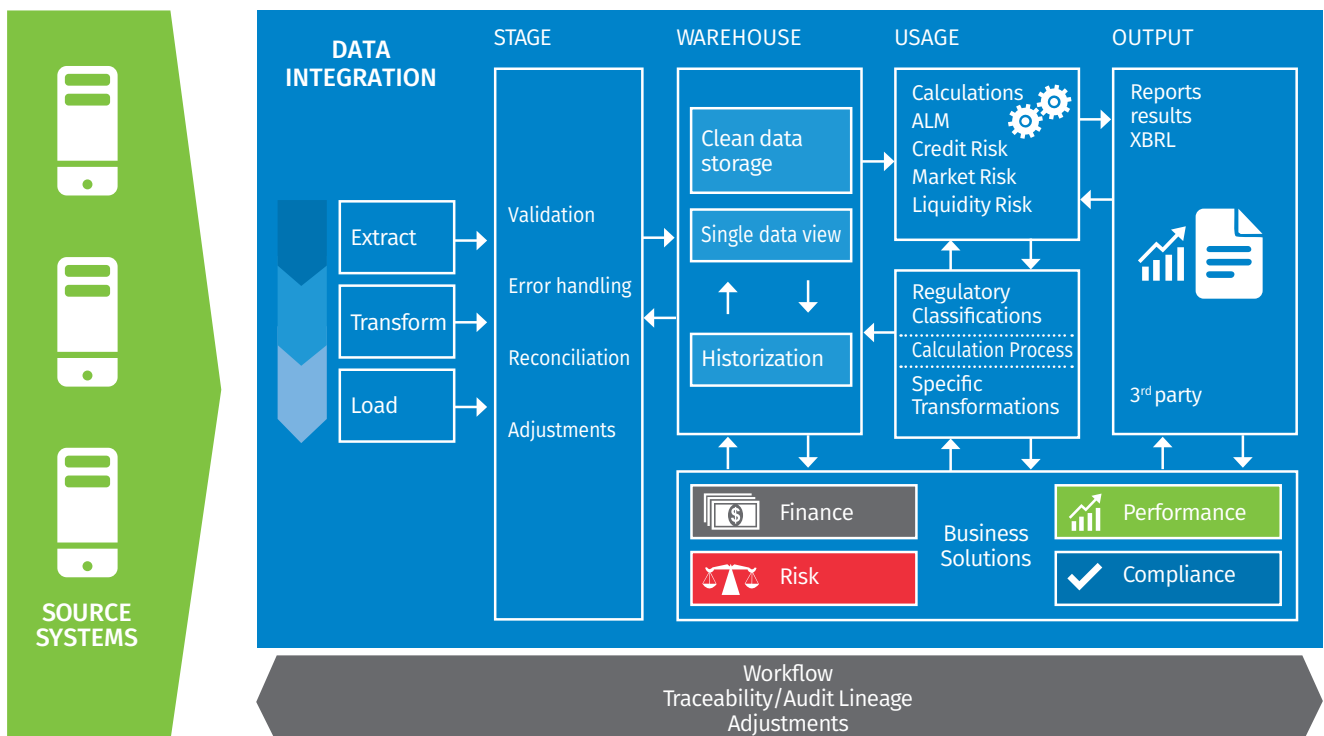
SOURCE SYSTEMS

DATA INTEGRATION

Extract

Transform

Load

STAGE

Validation

Error handling

Reconciliation

Adjustments

WAREHOUSE

Clean data storage

Single data view

Historization

USAGE

Calculations
ALM
Credit Risk
Market Risk
Liquidity Risk

Regulatory Classifications

Calculation Process

Specific Transformations

OUTPUT

Reports results XBRL

3rd party

Finance

Risk

Business Solutions

Performance

Compliance

Workflow
Traceability/Audit Lineage
Adjustments